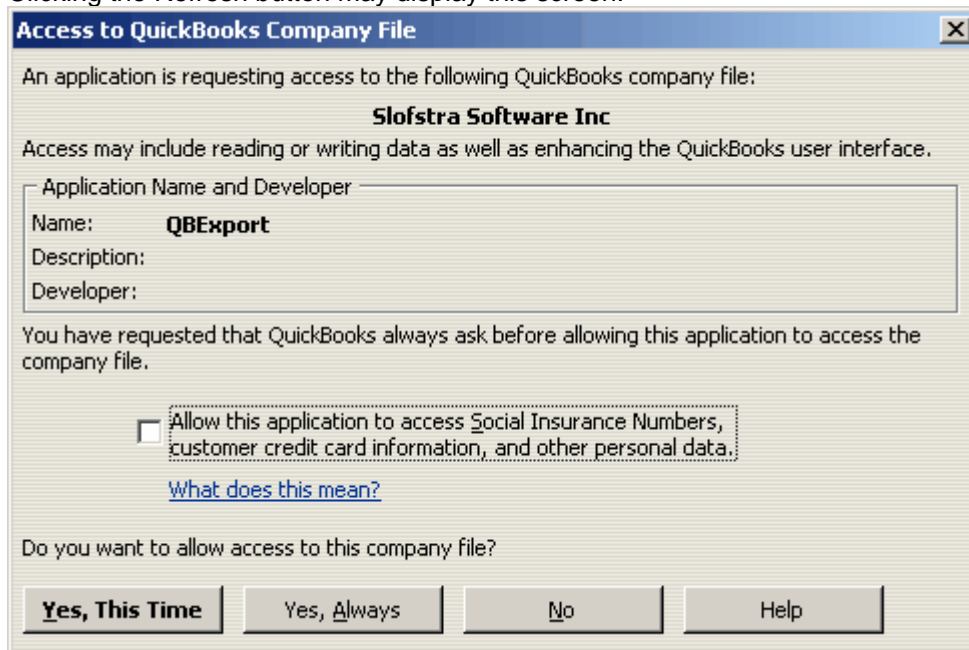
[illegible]

Access to QuickBooks Company File

X

An application is requesting access to the following QuickBooks company file:

Slofstra Software Inc

Access may include reading or writing data as well as enhancing the QuickBooks user interface.

Application Name and Developer

Name: QBExport

Description:

Developer:

You have requested that QuickBooks always ask before allowing this application to access the company file.

Allow this application to access Social Insurance Numbers, customer credit card information, and other personal data.

What does this mean?

Do you want to allow access to this company file?

Yes, This Time

Yes, Always

No

Help